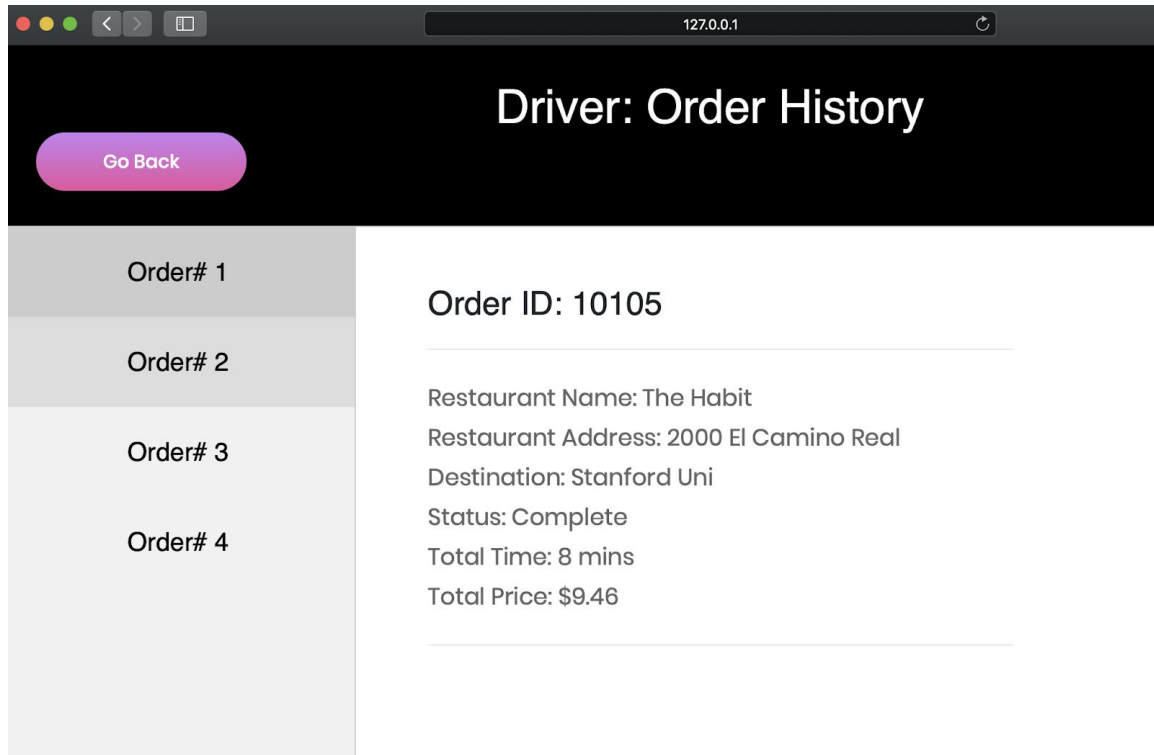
127.0.0.1

Driver: Order History

Go Back

Order# 1

Order# 2

Order# 3

Order# 4

Order ID: 10105

Restaurant Name: The Habit
Restaurant Address: 2000 El Camino Real
Destination: Stanford Uni
Status: Complete
Total Time: 8 mins
Total Price: $9.46